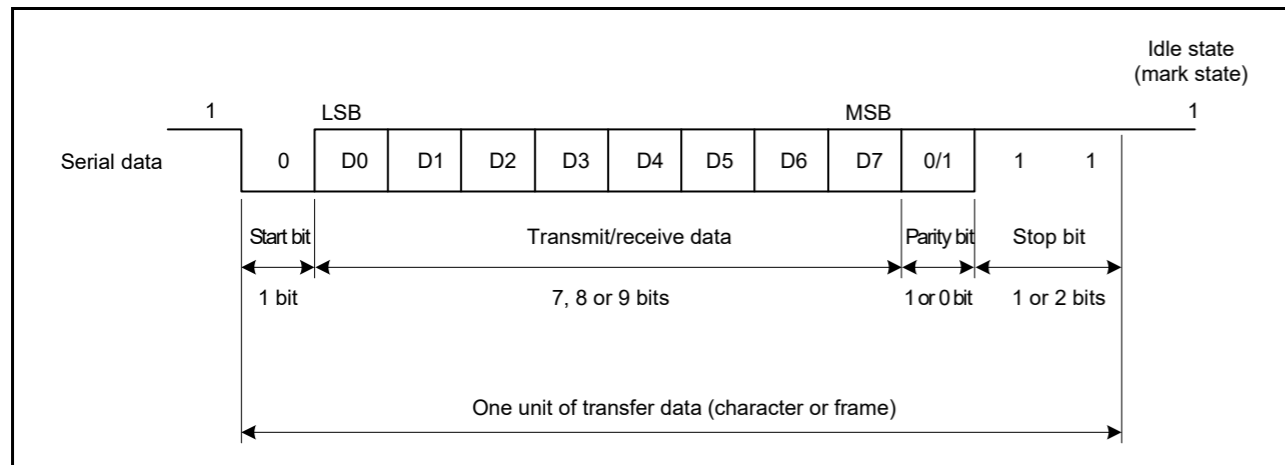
Idle state (mark state)

1

LSB

MSB

1

Serial data

0

D0

D1

D2

D3

D4

D5

D6

D7

0/1

1

1

Start bit

Transmit/receive data

Parity bit

Stop bit

1 bit

7, 8 or 9 bits

1 or 0 bit

1 or 2 bits

One unit of transfer data (character or frame)